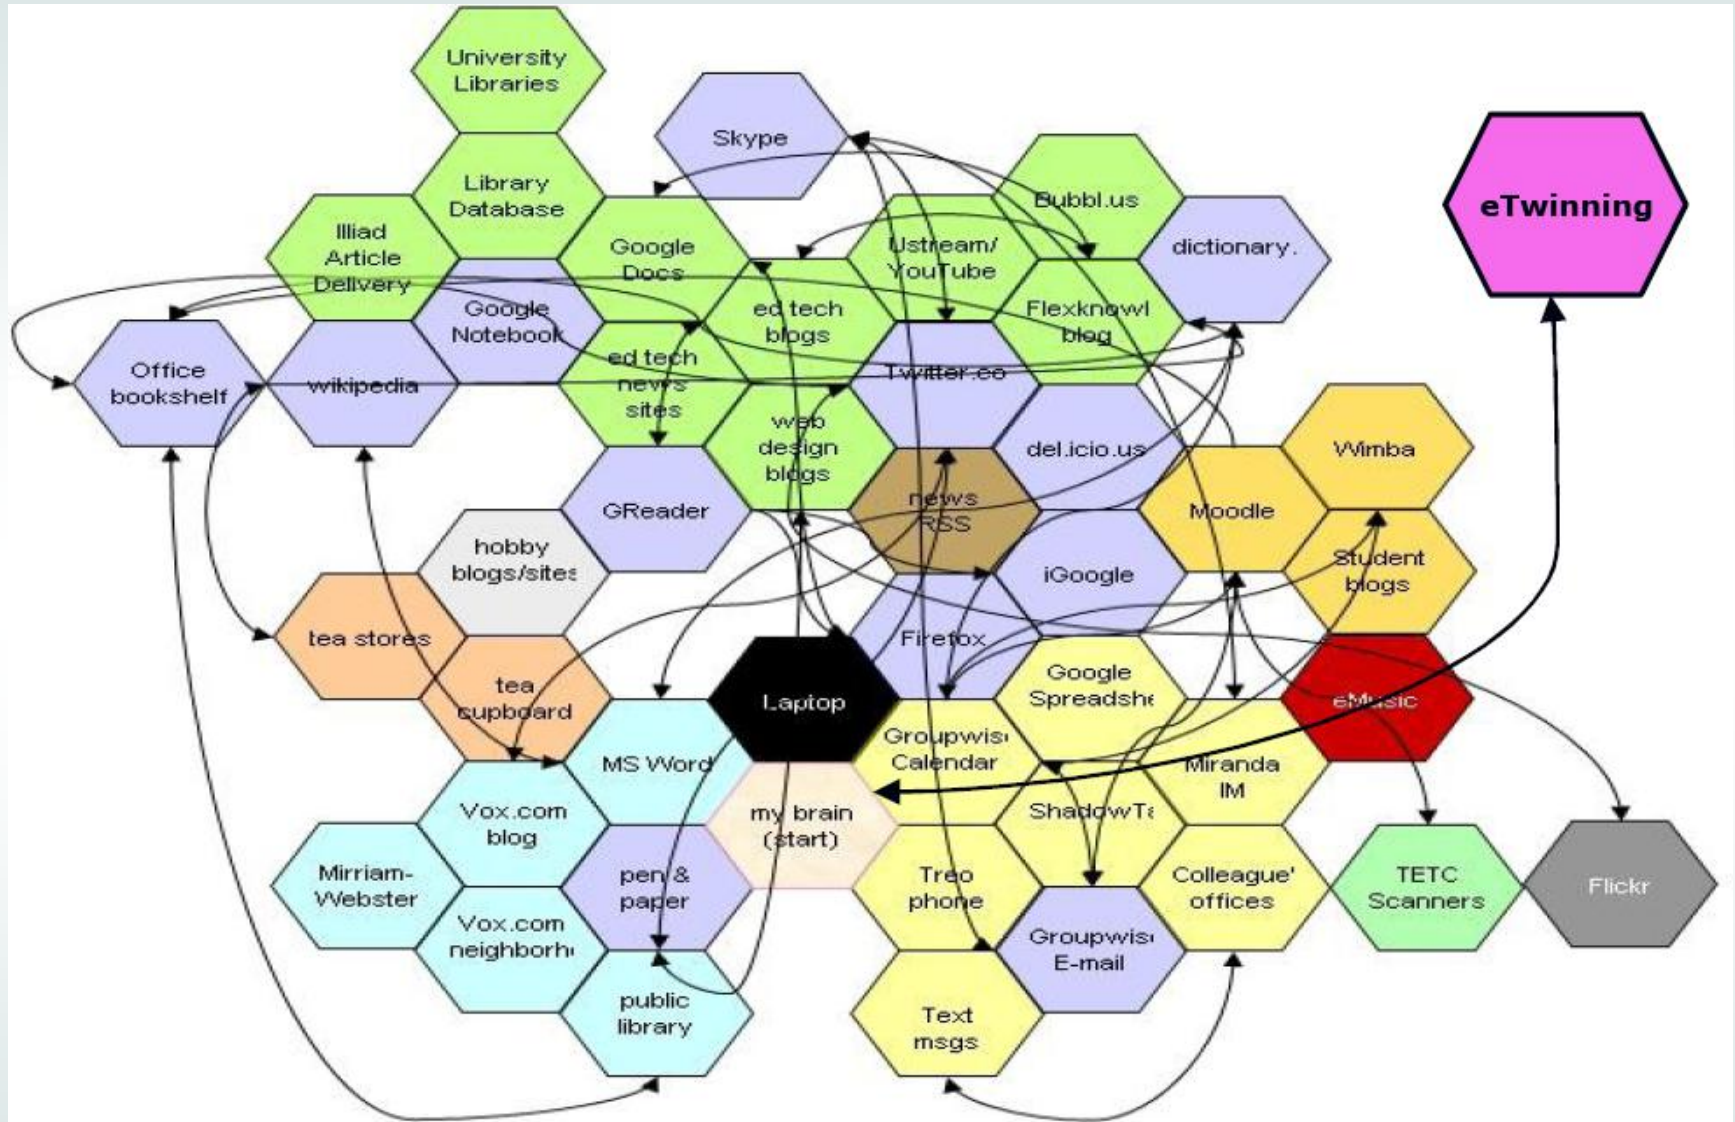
University Libraries

Skype

eTwinning

Library Database

Bubbl.us

Illiad Article Delivery

Google Docs

Ustream/ YouTube

dictionary.

Google Notebook

ed tech blogs

Flexknowl blog

Office bookshelf

wikipedia

ed tech news sites

Twitter.co

web design blogs

del.icio.us

Wimba

news RSS

Moodle

GReader

hobby blogs/sites

Student blogs

iGoogle

tea stores

Firefox

tea cupboard

Laptop

Google Spreadshe

eMusic

MS Word

Groupwis Calendar

Miranda IM

my brain (start)

Vox.com blog

ShadowTa

Mirriam-Webster

pen & paper

Treo phone

Colleague' offices

TETC Scanners

Flickr

Vox.com neighborh

Groupwis E-mail

public library

Text msgs